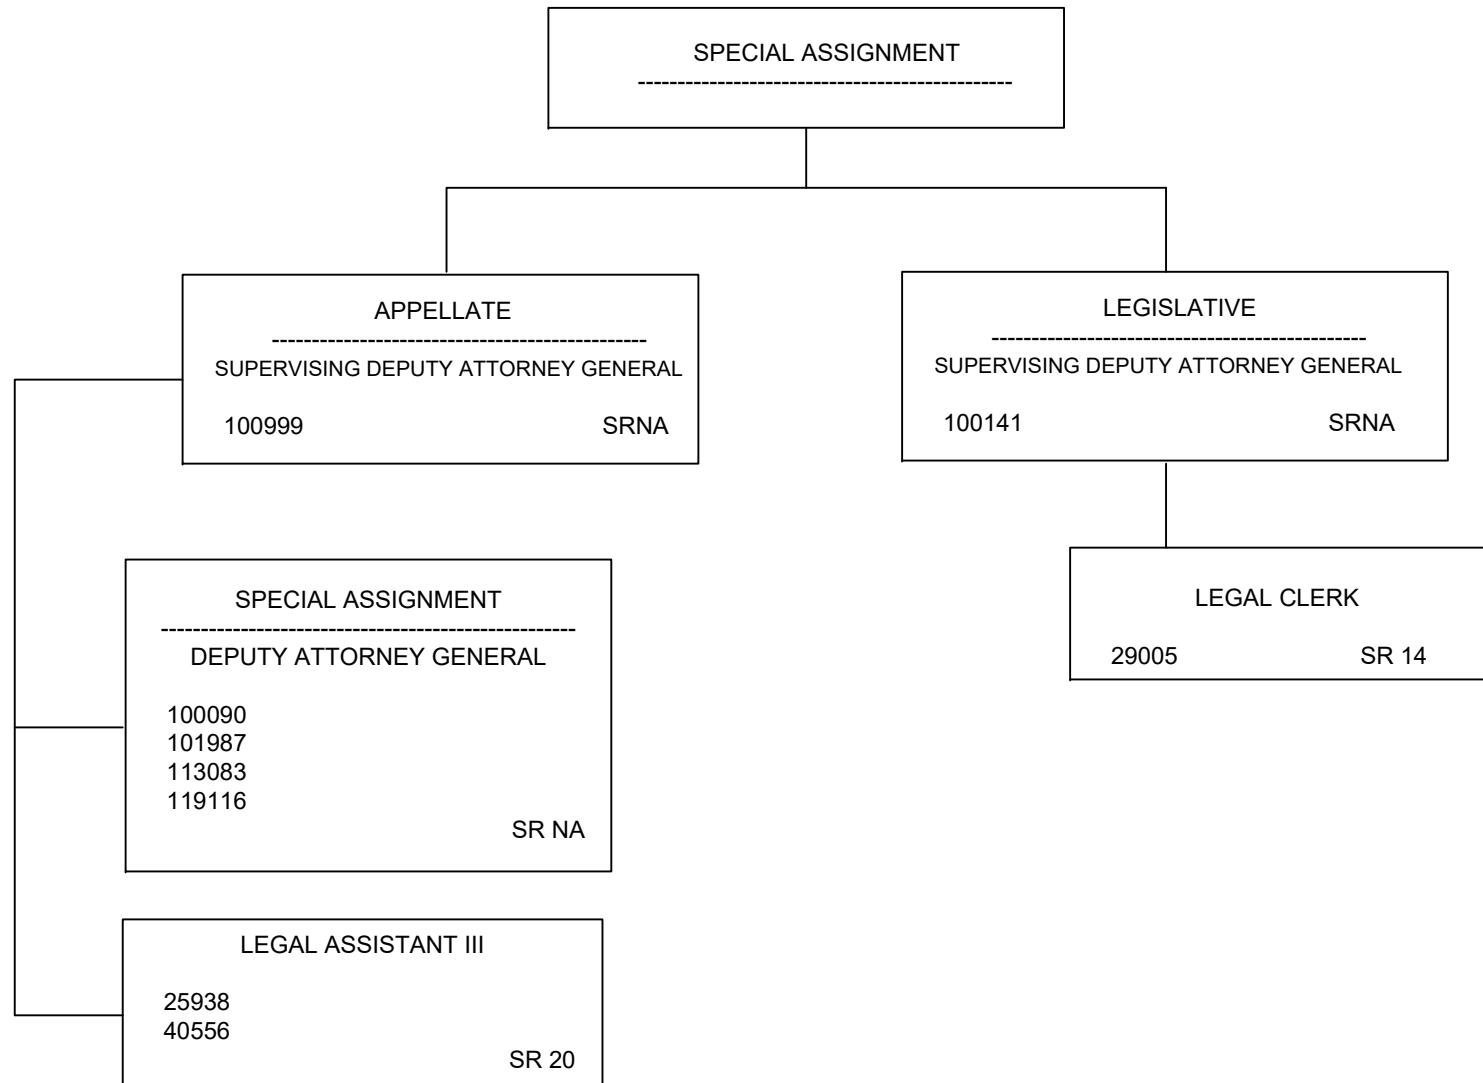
SPECIAL ASSIGNMENT
-----------------------------------------------

APPELLATE
-----------------------------------------------
SUPERVISING DEPUTY ATTORNEY GENERAL

100999 SRNA

LEGISLATIVE
-----------------------------------------------
SUPERVISING DEPUTY ATTORNEY GENERAL

100141 SRNA

SPECIAL ASSIGNMENT
-----------------------------------------------
DEPUTY ATTORNEY GENERAL

100090
101987
113083
119116
SR NA

LEGAL CLERK

29005 SR 14

LEGAL ASSISTANT III

25938
40556
SR 20